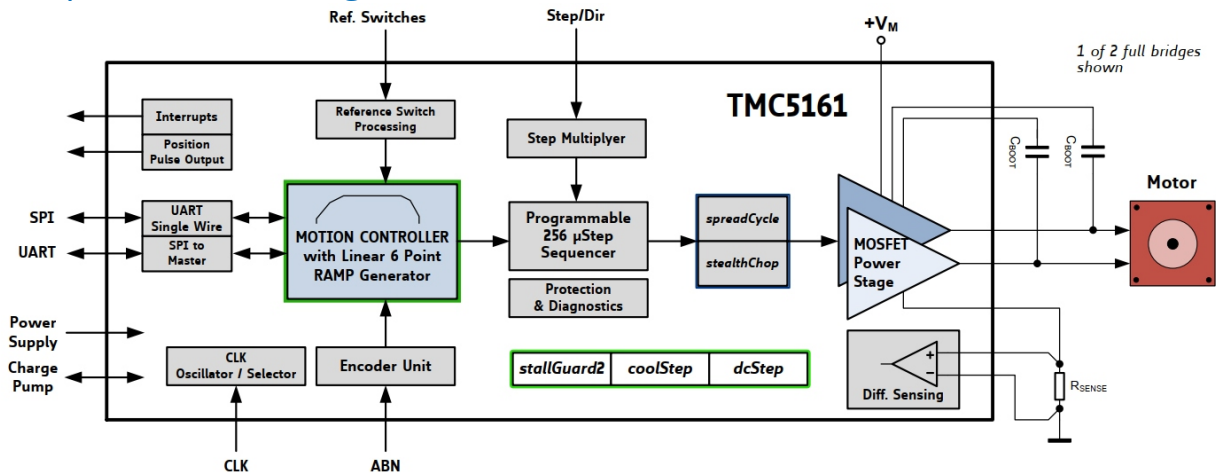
Ref. Switches

Step/Dir

$+V_M$

1 of 2 full bridges shown

TMC5161

Interrupts

Position Pulse Output

Reference Switch Processing

Step Multiplyer

$C_{BOOT}$

$C_{BOOT}$

Motor

SPI

UART

UART Single Wire

SPI to Master

MOTION CONTROLLER with Linear 6 Point RAMP Generator

Programmable 256 µStep Sequencer

spreadCycle

stealthChop

MOSFET Power Stage

Protection & Diagnostics

Power Supply

Charge Pump

CLK Oscillator / Selector

Encoder Unit

stallGuard2

coolStep

dcStep

+

–

Diff. Sensing

$R_{SENSE}$

CLK

ABN